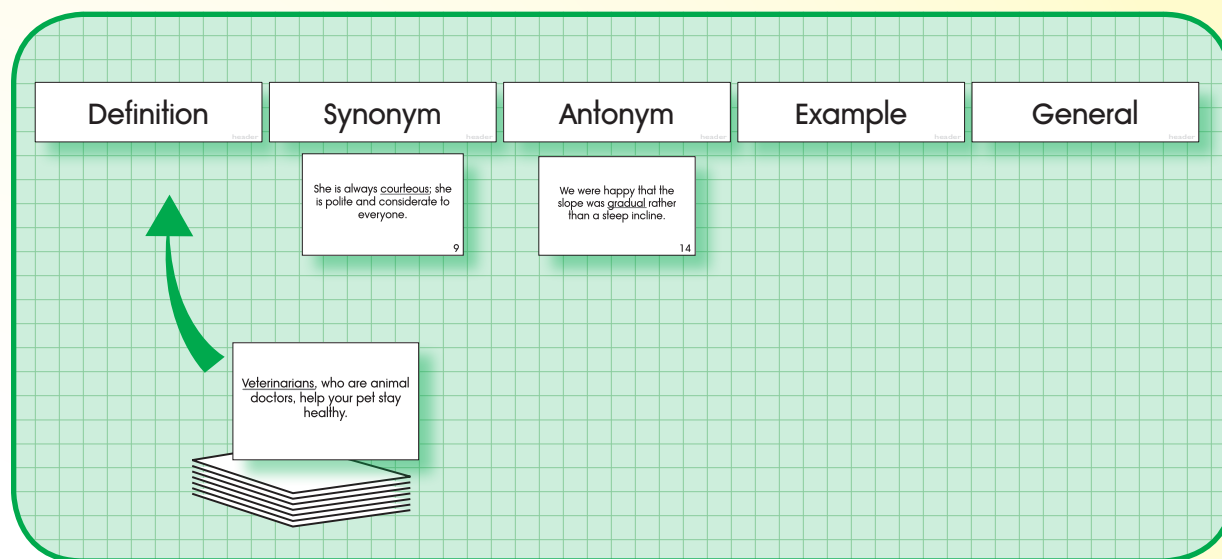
Definition header

Synonym header

Antonym header

Example header

General header

She is always courteous; she is polite and considerate to everyone.

9

We were happy that the slope was gradual rather than a steep incline.

14

Veterinarians, who are animal doctors, help your pet stay healthy.